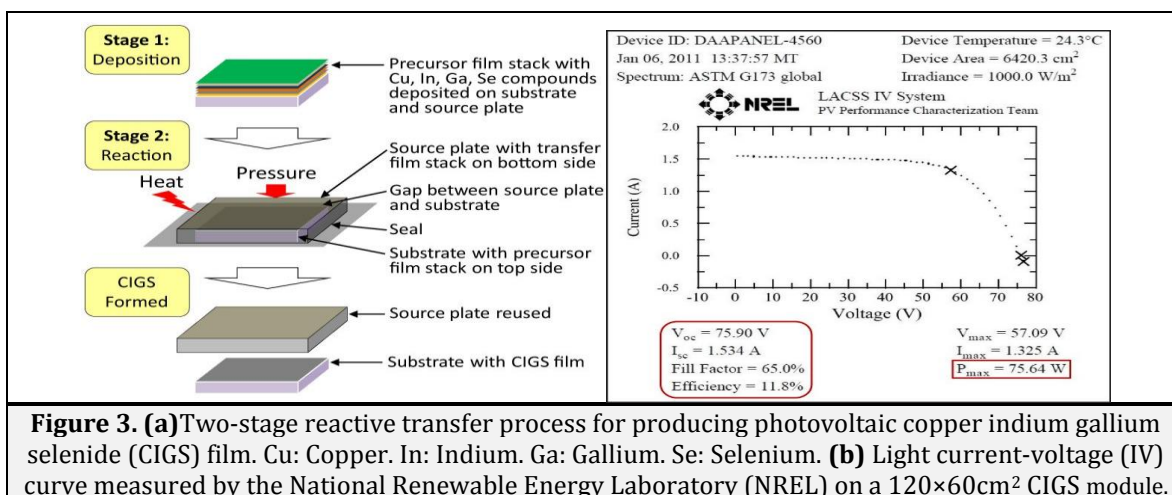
Stage 1: Deposition

Precursor film stack with Cu, In, Ga, Se compounds deposited on substrate and source plate

Stage 2: Reaction

Pressure

Heat

Source plate with transfer film stack on bottom side

Gap between source plate and substrate

Seal

Substrate with precursor film stack on top side

CIGS Formed

Source plate reused

Substrate with CIGS film

Device ID: DAAPANEL-4560
Jan 06, 2011 13:37:57 MT
Spectrum: ASTM G173 global

Device Temperature = 24.3°C
Device Area = 6420.3 cm$^2$
Irradiance = 1000.0 W/m$^2$

NREL

LACSS IV System
PV Performance Characterization Team

Current (A)

2.0
1.5
1.0
0.5
0.0
-0.5

-10 0 10 20 30 40 50 60 70 80

Voltage (V)

$V_{oc}$ = 75.90 V
$I_{sc}$ = 1.534 A
Fill Factor = 65.0%
Efficiency = 11.8%

$V_{max}$ = 57.09 V
$I_{max}$ = 1.325 A
$P_{max}$ = 75.64 W

**Figure 3. (a)**Two-stage reactive transfer process for producing photovoltaic copper indium gallium selenide (CIGS) film. Cu: Copper. In: Indium. Ga: Gallium. Se: Selenium. **(b)** Light current-voltage (IV) curve measured by the National Renewable Energy Laboratory (NREL) on a 120×60cm$^2$ CIGS module.